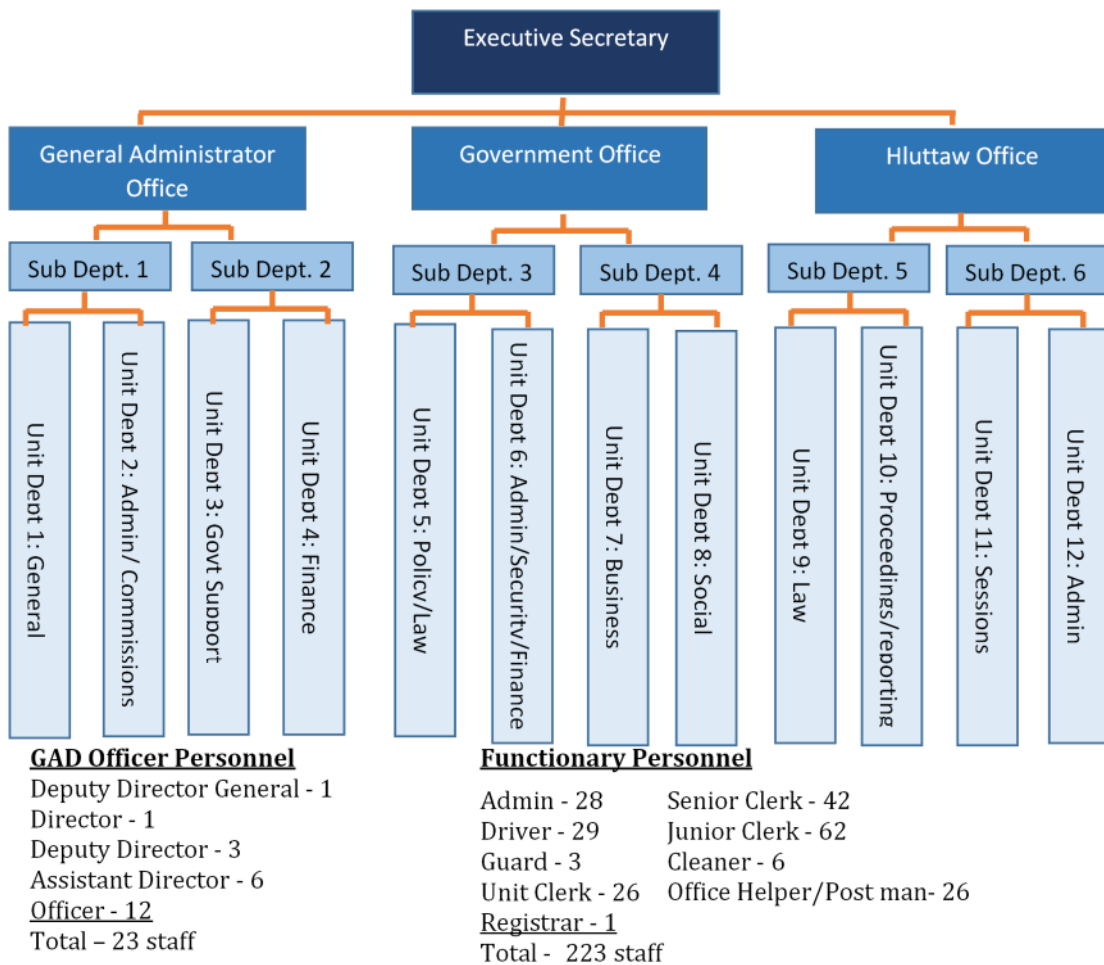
Executive Secretary

General Administrator Office

Government Office

Hluttaw Office

Sub Dept. 1

Sub Dept. 2

Sub Dept. 3

Sub Dept. 4

Sub Dept. 5

Sub Dept. 6

Unit Dept 1: General

Unit Dept 2: Admin/ Commissions

Unit Dept 3: Govt Support

Unit Dept 4: Finance

Unit Dept 5: Policy/Law

Unit Dept 6: Admin/Security/Finance

Unit Dept 7: Business

Unit Dept 8: Social

Unit Dept 9: Law

Unit Dept 10: Proceedings/reporting

Unit Dept 11: Sessions

Unit Dept 12: Admin

GAD Officer Personnel
Deputy Director General - 1
Director - 1
Deputy Director - 3
Assistant Director - 6
Officer - 12
Total – 23 staff

Functionary Personnel
Admin - 28
Driver - 29
Guard - 3
Unit Clerk - 26
Registrar - 1
Total - 223 staff

Senior Clerk - 42
Junior Clerk - 62
Cleaner - 6
Office Helper/Post man- 26